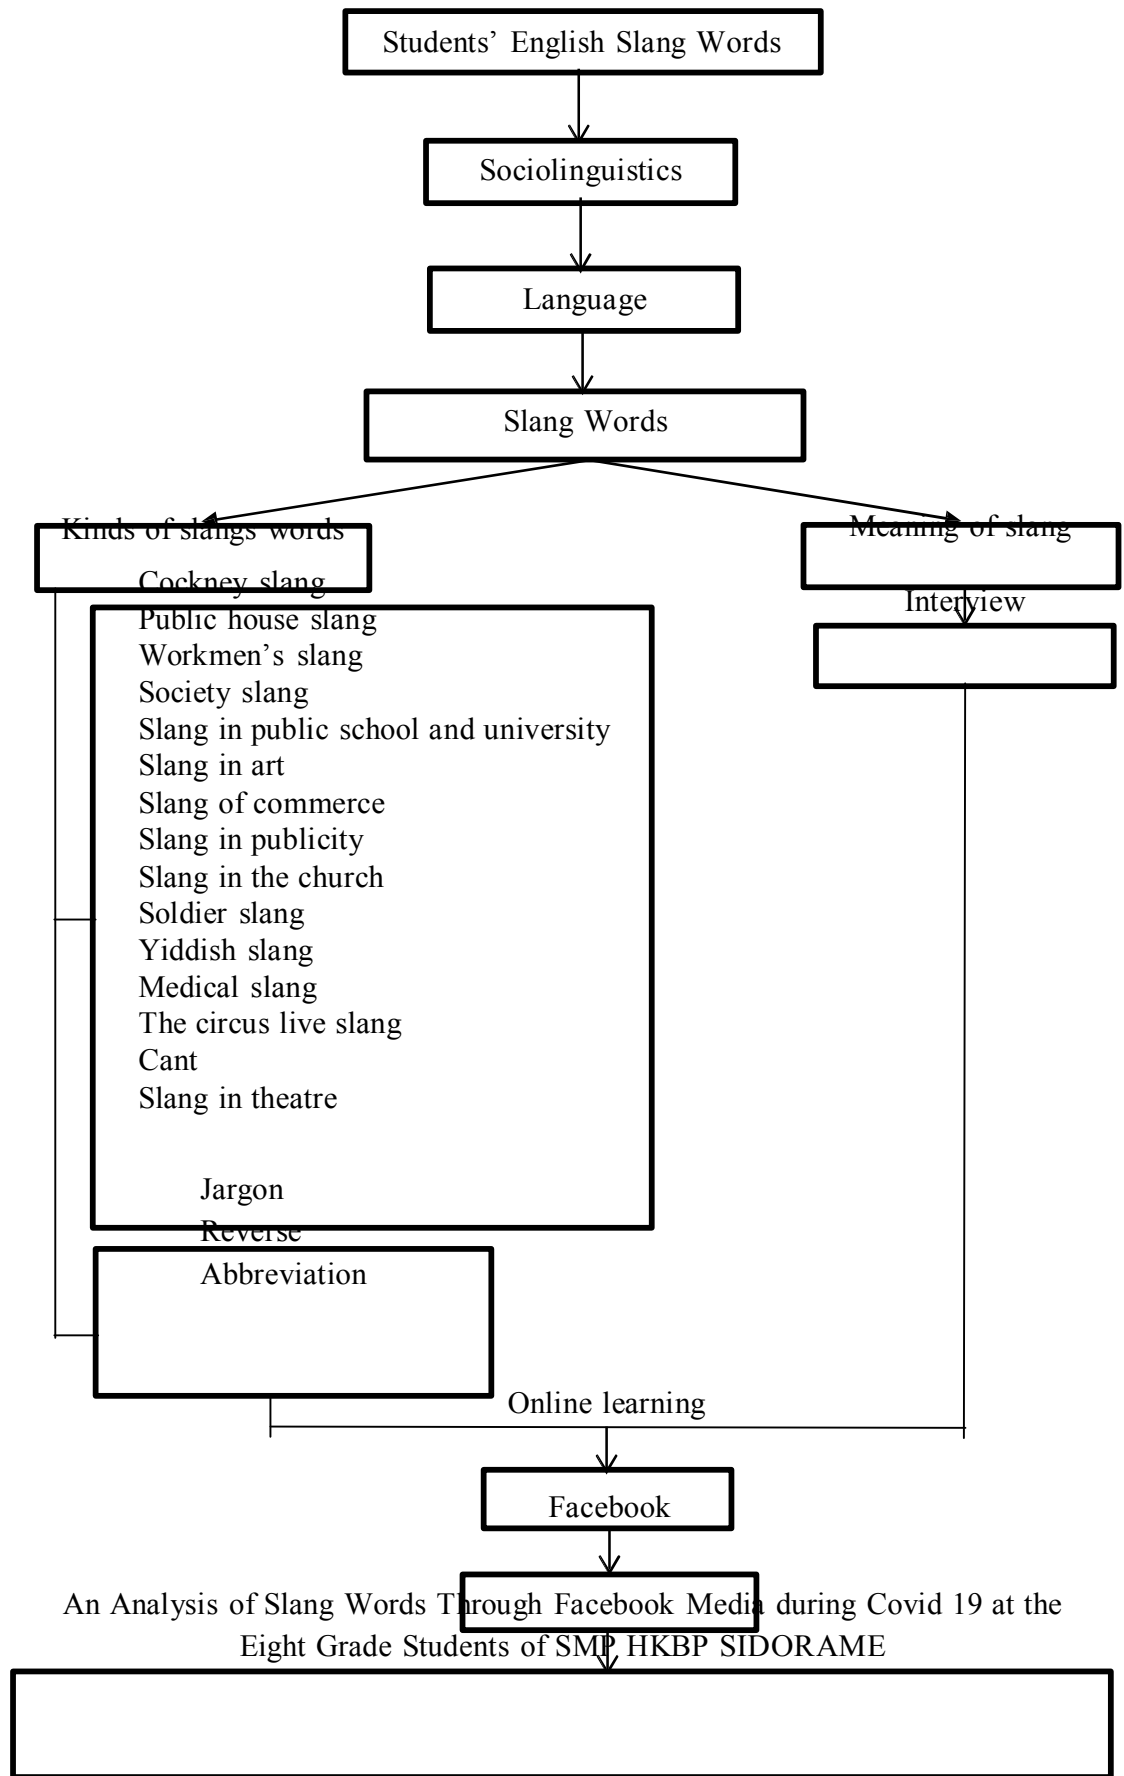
Students’ English Slang Words

Sociolinguistics

Language

Slang Words

Kinds of slangs words

Meaning of slang

Cockney slang
Public house slang
Workmen’s slang
Society slang
Slang in public school and university
Slang in art
Slang of commerce
Slang in publicity
Slang in the church
Soldier slang
Yiddish slang
Medical slang
The circus live slang
Cant
Slang in theatre

Interview

Jargon
Reverse
Abbreviation

Online learning

Facebook

An Analysis of Slang Words Through Facebook Media during Covid 19 at the Eight Grade Students of SMP HKBP SIDORAME